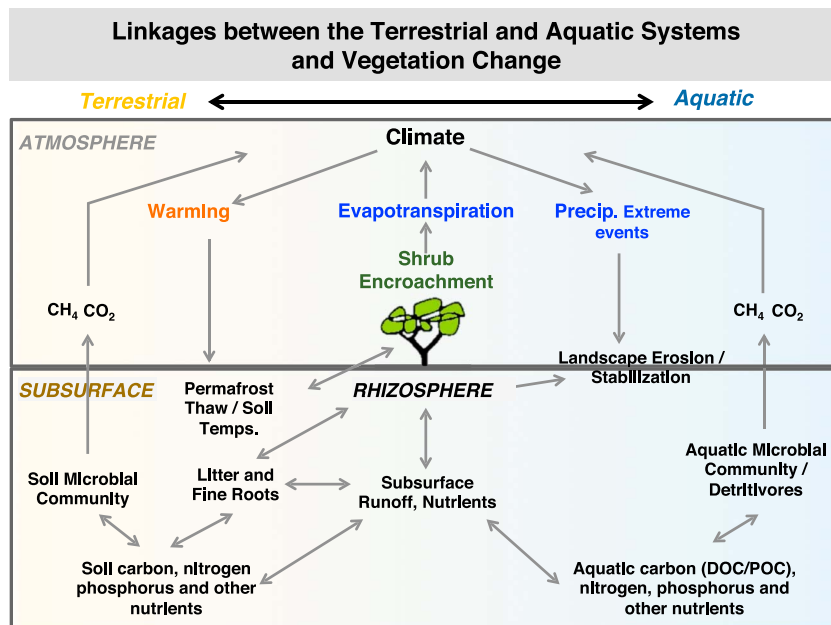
Linkages between the Terrestrial and Aquatic Systems and Vegetation Change

Terrestrial

Aquatic

ATMOSPHERE

Climate

Warming

Evapotranspiration

Precip. Extreme events

Shrub Encroachment

$CH_4$ $CO_2$

$CH_4$ $CO_2$

Landscape Erosion / Stabilization

SUBSURFACE

Permafrost Thaw / Soil Temps.

RHIZOSPHERE

Litter and Fine Roots

Subsurface Runoff, Nutrients

Soil Microbial Community

Aquatic Microbial Community / Detritivores

Soil carbon, nitrogen phosphorus and other nutrients

Aquatic carbon (DOC/POC), nitrogen, phosphorus and other nutrients